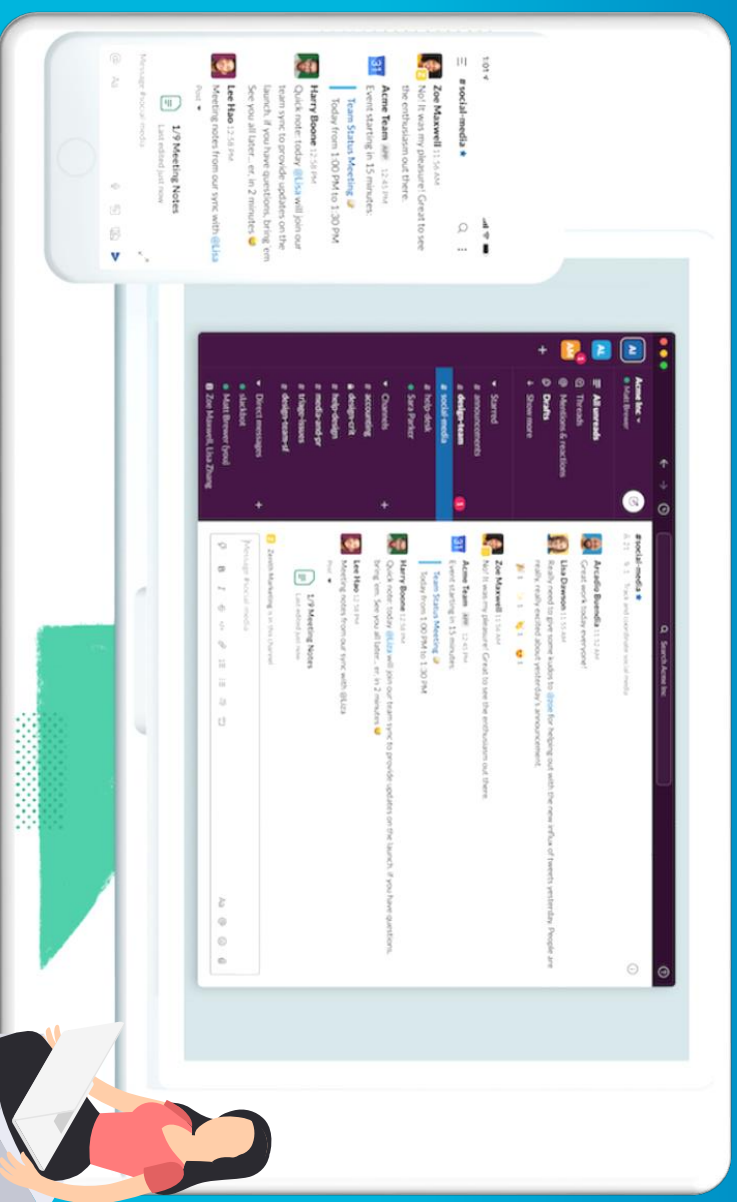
1:01

#social-media

Zoe Maxwell 11:56 AM
No! It was my pleasure! Great to see the enthusiasm out there.

Acme Team APP 12:45 PM
Event starting in 15 minutes:
Team Status Meeting
Today from 1:00 PM to 1:30 PM

Harry Boone 12:58 PM
Quick note: today @Lisa will join our team sync to provide updates on the launch. If you have questions, bring 'em. See you all later... er, in 2 minutes

Lee Hao 12:58 PM
Meeting notes from our sync with @Lisa
Post
1/9 Meeting Notes
Last edited just now

Message #social-media

Acme Inc
Matt Brewer
All unreads
Threads
Mentions & reactions
Drafts
Show more
Starred
# announcements
# design-team
# social-media
# help-desk
Sara Parker
Channels
# accounting
# design-crit
# help-design
# media-and-pr
# triage-issues
# design-team-sf
Direct messages
slackbot
Matt Brewer (you)
Zoe Maxwell, Lisa Zhang

Search Acme Inc

#social-media
Track and coordinate social media

Arcadio Buendia 11:12 AM
Great work today everyone!

Lisa Dawson 11:55 AM
Really need to give some kudos to @zoe for helping out with the new influx of tweets yesterday. People are really, really excited about yesterday's announcement.

Zoe Maxwell 11:56 AM
No! It was my pleasure! Great to see the enthusiasm out there.

Acme Team APP 12:45 PM
Event starting in 15 minutes:
Team Status Meeting
Today from 1:00 PM to 1:30 PM

Harry Boone 12:58 PM
Quick note: today @Lisa will join our team sync to provide updates on the launch. If you have questions, bring 'em. See you all later... er, in 2 minutes

Lee Hao 12:58 PM
Meeting notes from our sync with @Lisa
Post
1/9 Meeting Notes
Last edited just now

Zenith Marketing is in this channel

Message #social-media